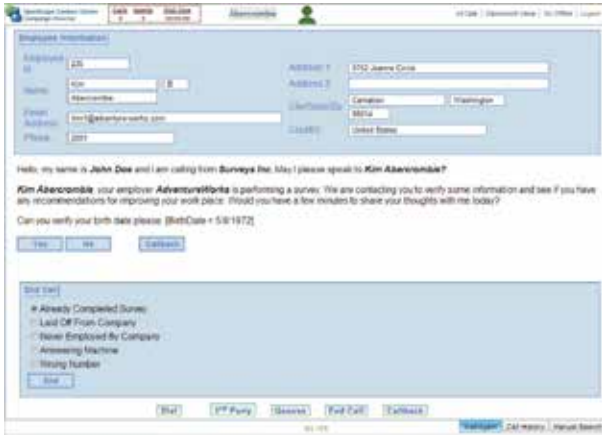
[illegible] Contact Center
Campaign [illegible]

Abercrombie

All Calls | Operator/Client View | Go Offline | Logout

Employee Information

Employee ID: 225
Name: Kim | B
Abercrombie
Email Address: kim@adventure-works.com
Phone: 2001

Address 1: 5752 Joanne Circle
Address 2:
City/State/Zip: Camation | Washington
98014
Country: United States

Hello, my name is **John Doe** and I am calling from **Surveys Inc.** May I please speak to **Kim Abercrombie?**

**Kim Abercrombie**, your employer **AdventureWorks** is performing a survey. We are contacting you to verify some information and see if you have any recommendations for improving your work place. Would you have a few minutes to share your thoughts with me today?

Can you verify your birth date please: [BirthDate = 5/8/1972]

Yes | No | Callback

End Call

Already Completed Survey
Laid Off From Company
Never Employed By Company
Answering Machine
Wrong Number
End

Dial | 3rd Party | Resume | End Call | Callback

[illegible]

Dialogue | Call History | Manual Search